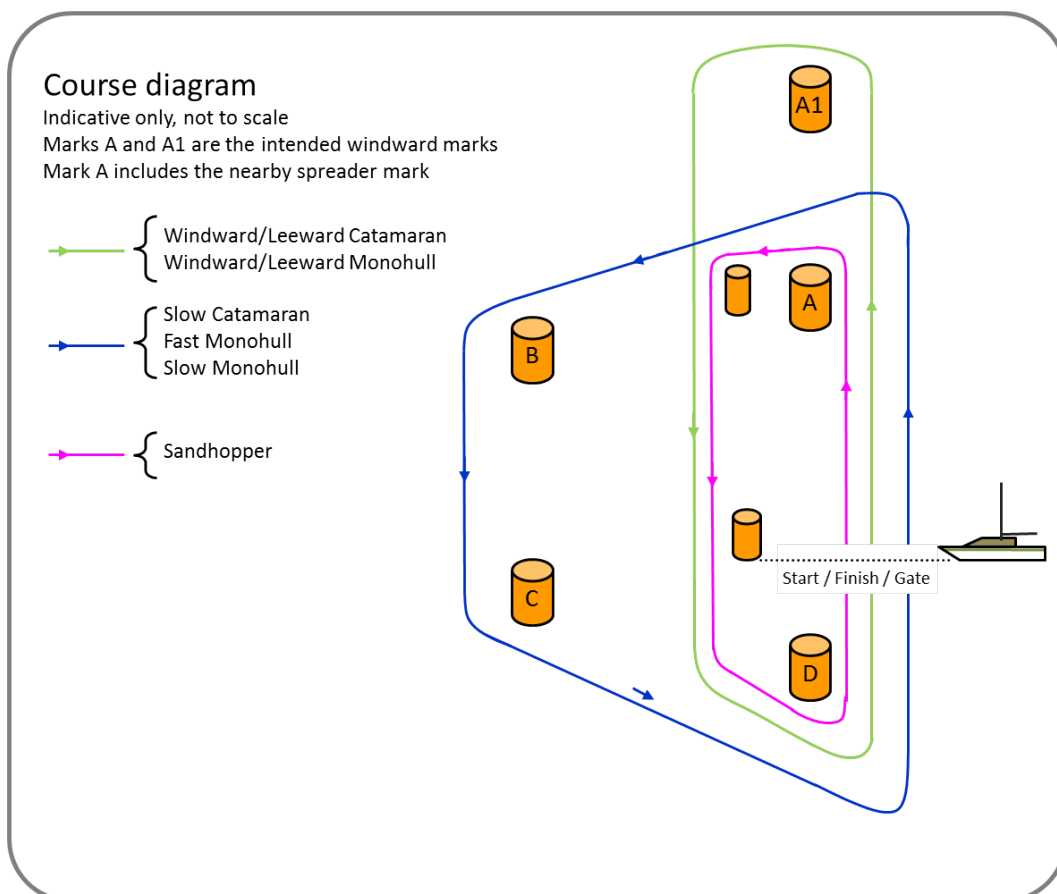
Course diagram
Indicative only, not to scale
Marks A and A1 are the intended windward marks
Mark A includes the nearby spreader mark

Windward/Leeward Catamaran
Windward/Leeward Monohull

Slow Catamaran
Fast Monohull
Slow Monohull

Sandhopper

A1
A
B
C
D
Start / Finish / Gate